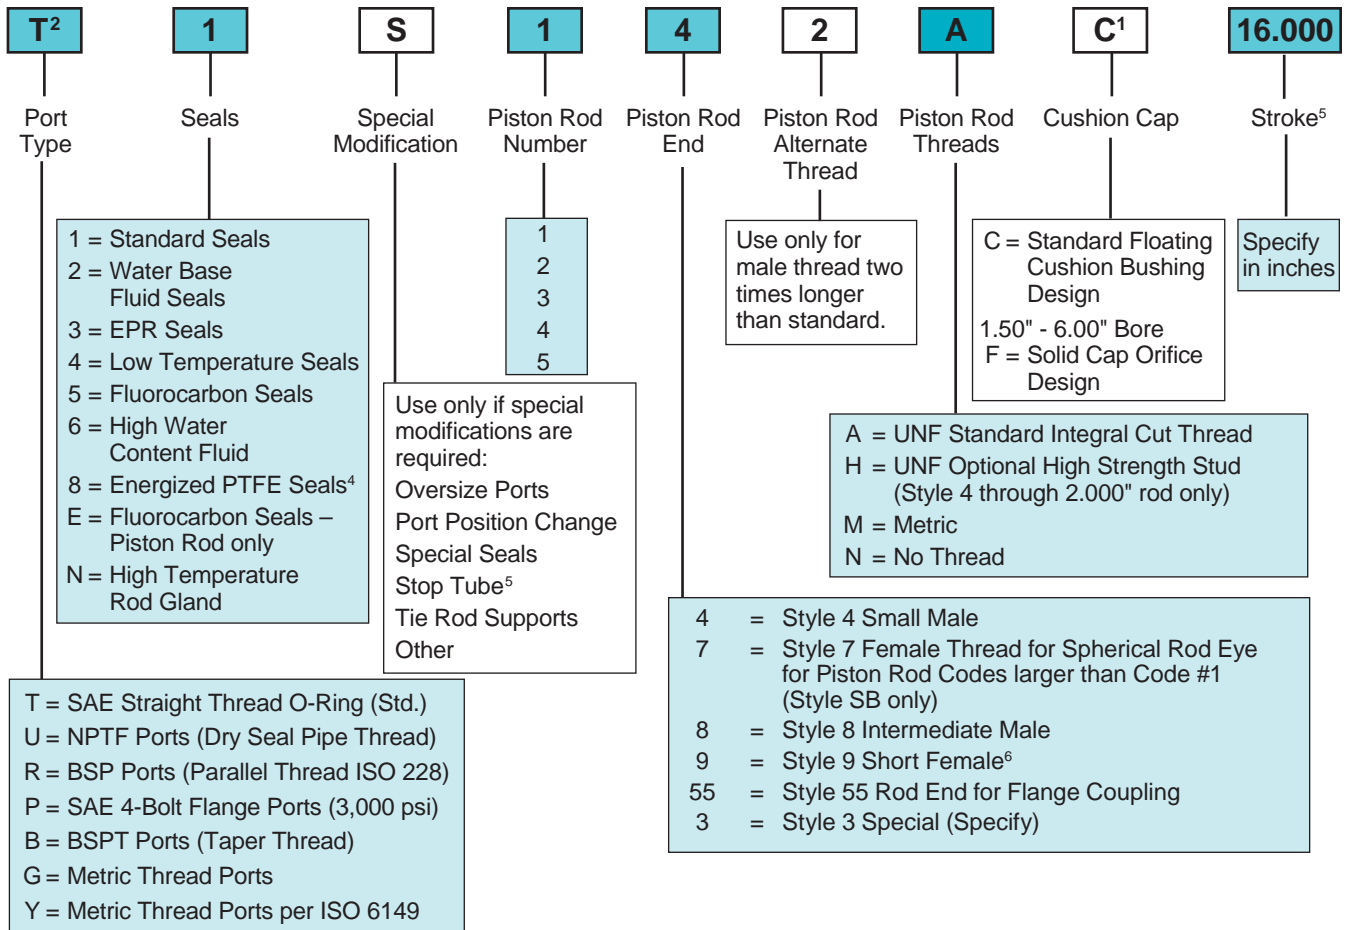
$T^2$ 1 S 1 4 2 A $C^1$ 16.000

Port Type

Seals

Special Modification

Piston Rod Number

Piston Rod End

Piston Rod Alternate Thread

Piston Rod Threads

Cushion Cap

Stroke$^5$

1 = Standard Seals
2 = Water Base Fluid Seals
3 = EPR Seals
4 = Low Temperature Seals
5 = Fluorocarbon Seals
6 = High Water Content Fluid
8 = Energized PTFE Seals$^4$
E = Fluorocarbon Seals – Piston Rod only
N = High Temperature Rod Gland

1
2
3
4
5

Use only for male thread two times longer than standard.

C = Standard Floating Cushion Bushing Design
1.50" - 6.00" Bore
F = Solid Cap Orifice Design

Specify in inches

Use only if special modifications are required:
Oversize Ports
Port Position Change
Special Seals
Stop Tube$^5$
Tie Rod Supports
Other

A = UNF Standard Integral Cut Thread
H = UNF Optional High Strength Stud (Style 4 through 2.000" rod only)
M = Metric
N = No Thread

4 = Style 4 Small Male
7 = Style 7 Female Thread for Spherical Rod Eye for Piston Rod Codes larger than Code #1 (Style SB only)
8 = Style 8 Intermediate Male
9 = Style 9 Short Female$^6$
55 = Style 55 Rod End for Flange Coupling
3 = Style 3 Special (Specify)

T = SAE Straight Thread O-Ring (Std.)
U = NPTF Ports (Dry Seal Pipe Thread)
R = BSP Ports (Parallel Thread ISO 228)
P = SAE 4-Bolt Flange Ports (3,000 psi)
B = BSPT Ports (Taper Thread)
G = Metric Thread Ports
Y = Metric Thread Ports per ISO 6149